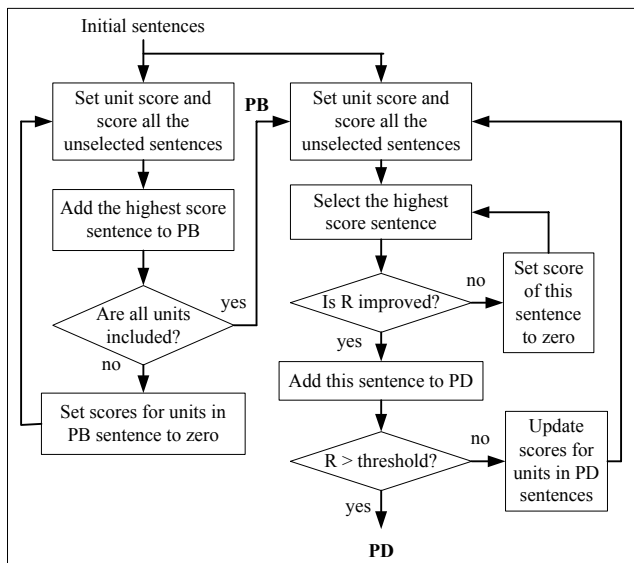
Initial sentences

Set unit score and score all the unselected sentences

Add the highest score sentence to PB

Are all units included?

yes

no

Set scores for units in PB sentence to zero

PB

Set unit score and score all the unselected sentences

Select the highest score sentence

Is R improved?

no

Set score of this sentence to zero

yes

Add this sentence to PD

R > threshold?

no

Update scores for units in PD sentences

yes

PD